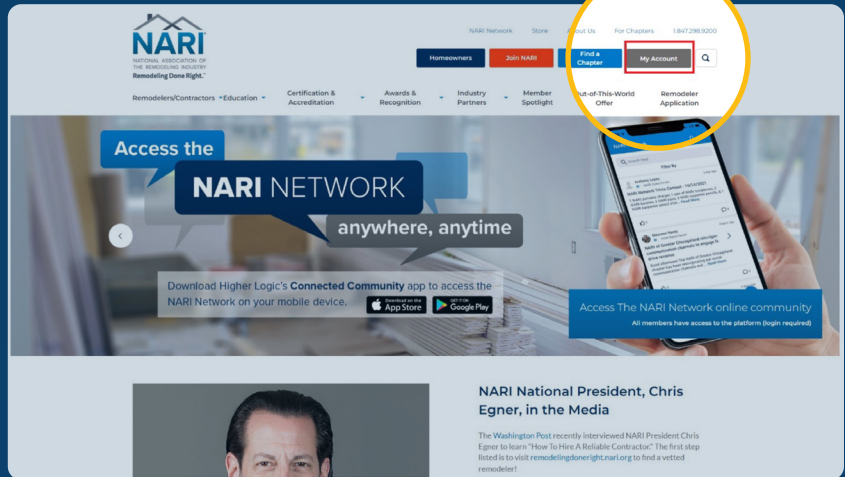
NARI
NATIONAL ASSOCIATION OF THE REMODELING INDUSTRY
Remodeling Done Right.

NARI Network Store About Us For Chapters 1.847.298.9200

Homeowners Join NARI Find a Chapter My Account

Remodelers/Contractors Education Certification & Accreditation Awards & Recognition Industry Partners Member Spotlight Out-of-This-World Offer Remodeler Application

Access the
NARI NETWORK
anywhere, anytime

Download Higher Logic's Connected Community app to access the NARI Network on your mobile device.

Download on the App Store
GET IT ON Google Play

Access The NARI Network online community
All members have access to the platform (login required)

NARI National President, Chris Egner, in the Media

The Washington Post recently interviewed NARI President Chris Egner to learn "How To Hire A Reliable Contractor." The first step listed is to visit remodelingdoneright.nari.org to find a vetted remodeler!